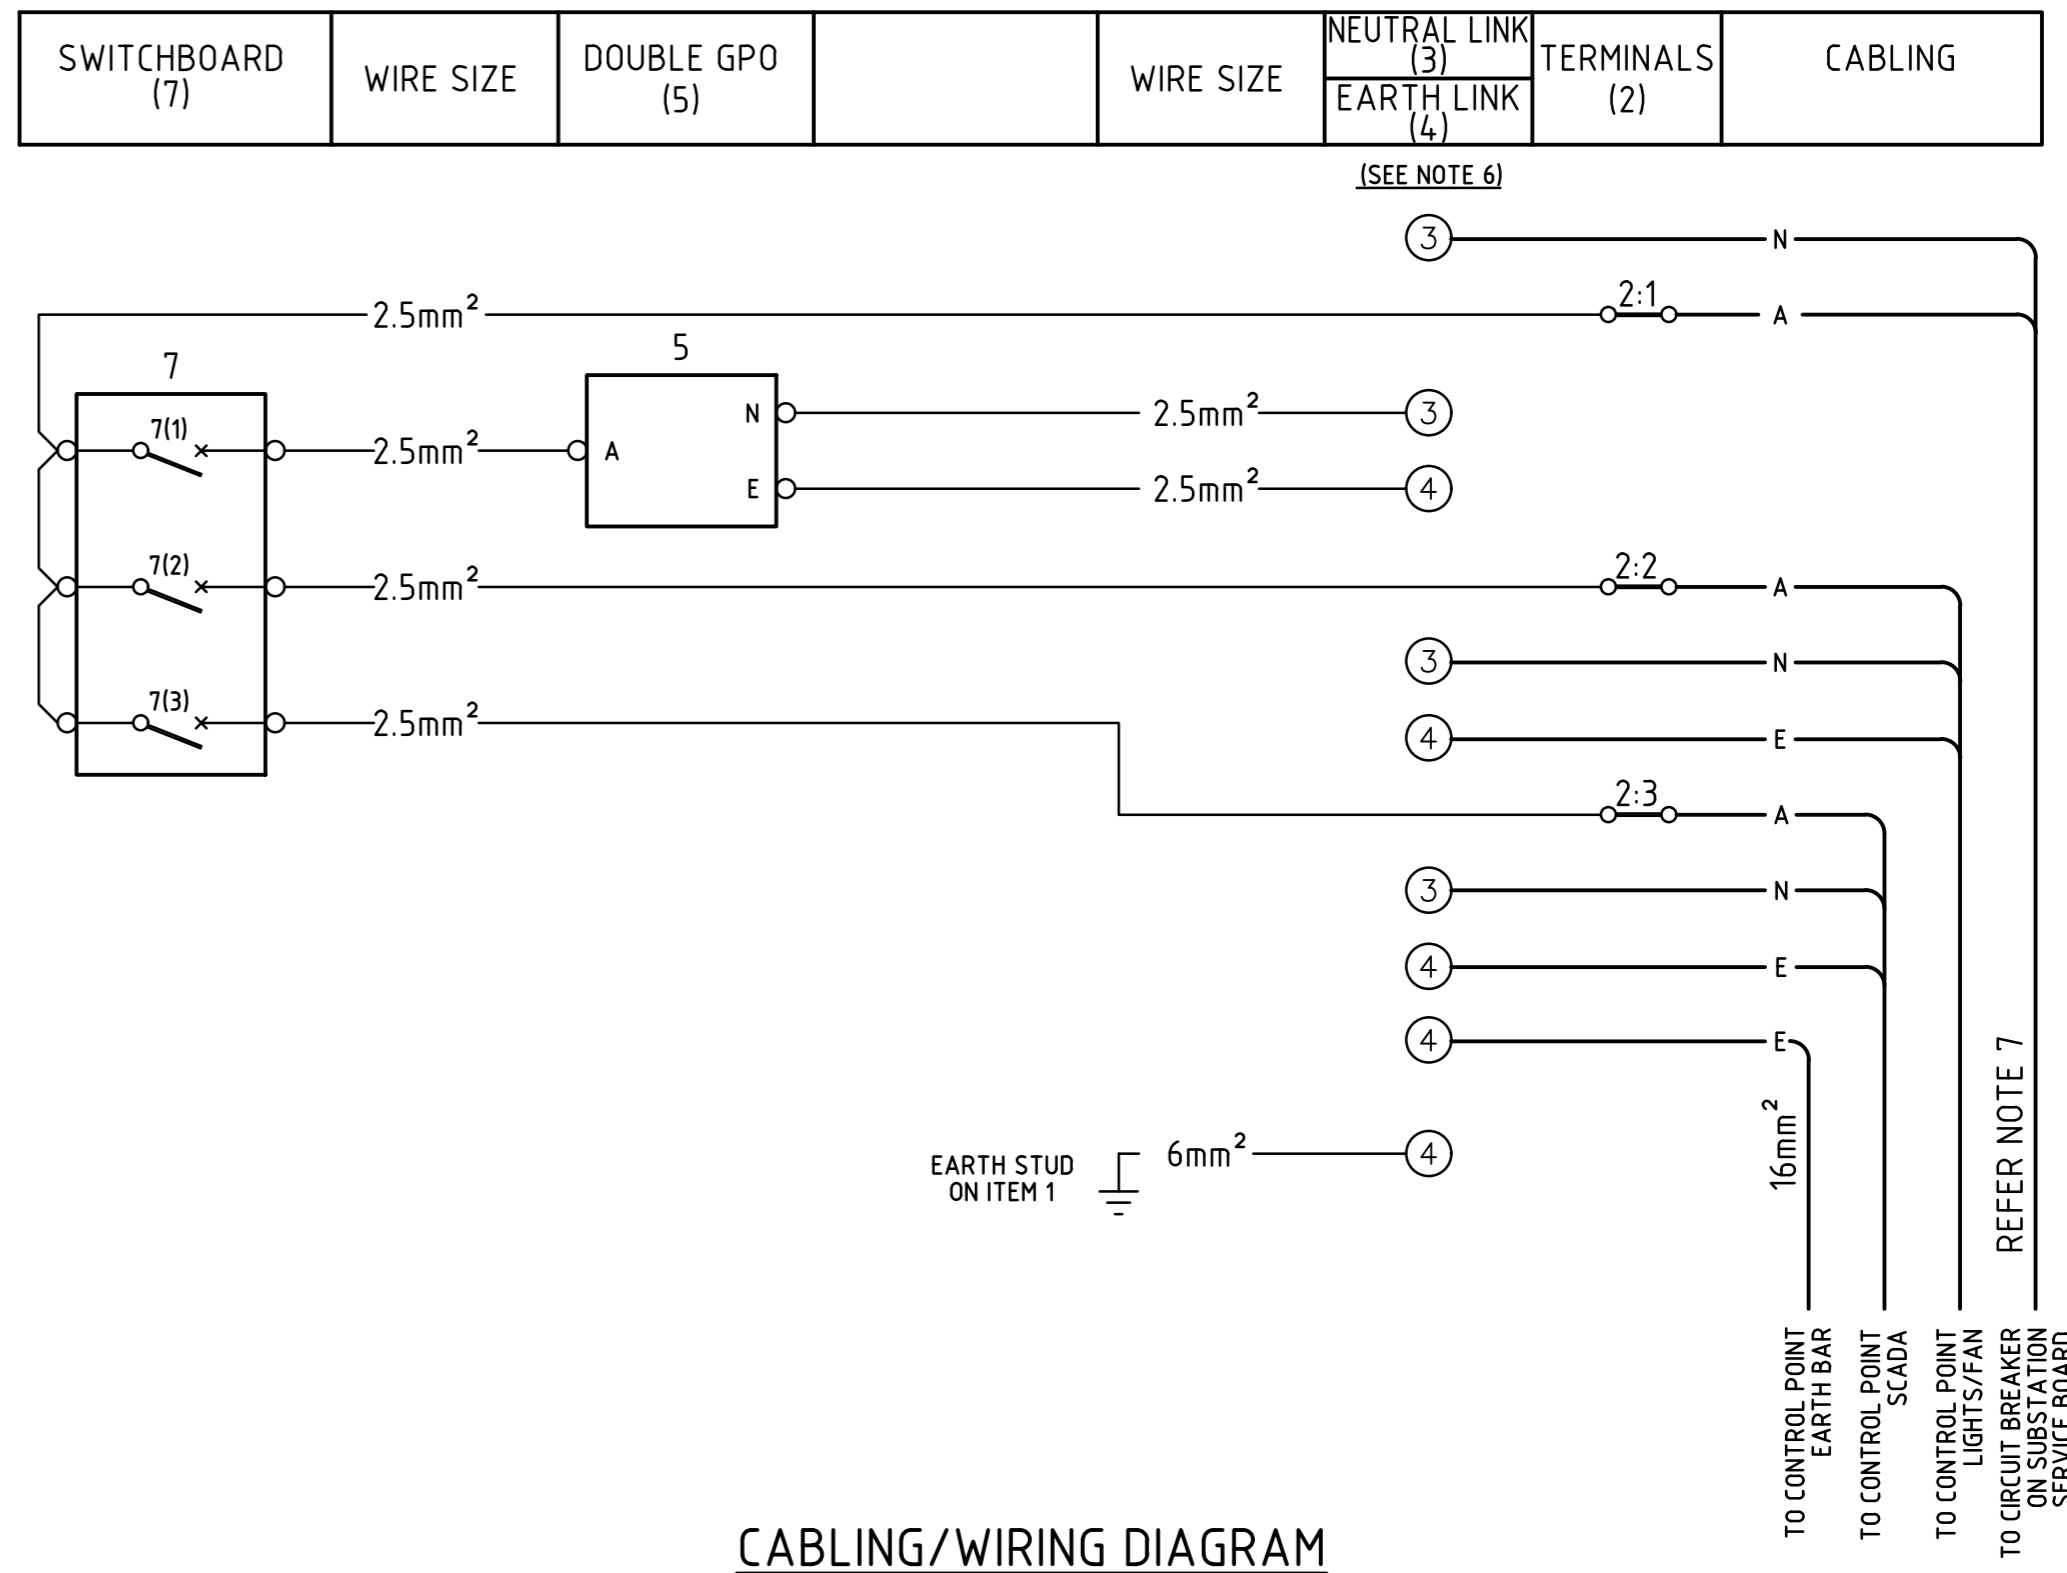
| SWITCHBOARD (7) | WIRE SIZE | DOUBLE GPO (5) | | WIRE SIZE | NEUTRAL LINK (3) / EARTH LINK (4) | TERMINALS (2) | CABLING |
|---|---|---|---|---|---|---|---|

(SEE NOTE 6)

3 N

$2.5mm^2$ 2:1 A

5

7

N $2.5mm^2$ 3

7(1) $2.5mm^2$ A

E $2.5mm^2$ 4

7(2) $2.5mm^2$ 2:2 A

3 N

7(3) $2.5mm^2$

4 E

2:3 A

3 N

4 E

4 E

$16mm^2$

REFER NOTE 7

EARTH STUD ON ITEM 1 $6mm^2$ 4

TO CONTROL POINT EARTH BAR

TO CONTROL POINT SCADA

TO CONTROL POINT LIGHTS/FAN

TO CIRCUIT BREAKER ON SUBSTATION SERVICE BOARD

CABLING/WIRING DIAGRAM